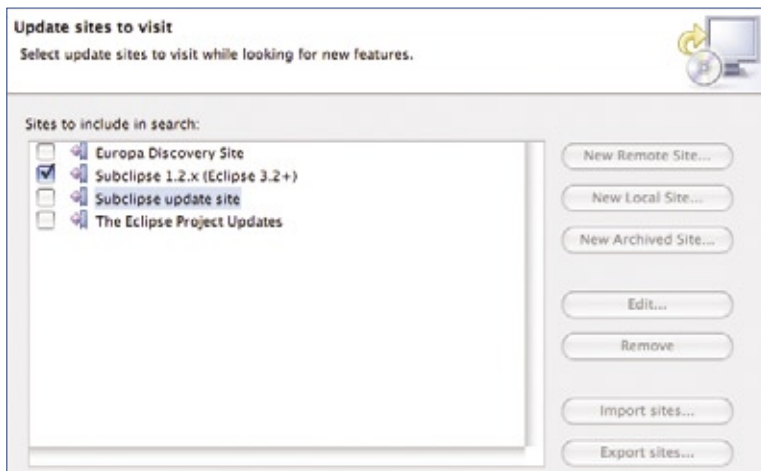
Update sites to visit

Select update sites to visit while looking for new features.

Sites to include in search:

Europa Discovery Site
Subclipse 1.2.x (Eclipse 3.2+)
Subclipse update site
The Eclipse Project Updates

New Remote Site...
New Local Site...
New Archived Site...
Edit...
Remove
Import sites...
Export sites...